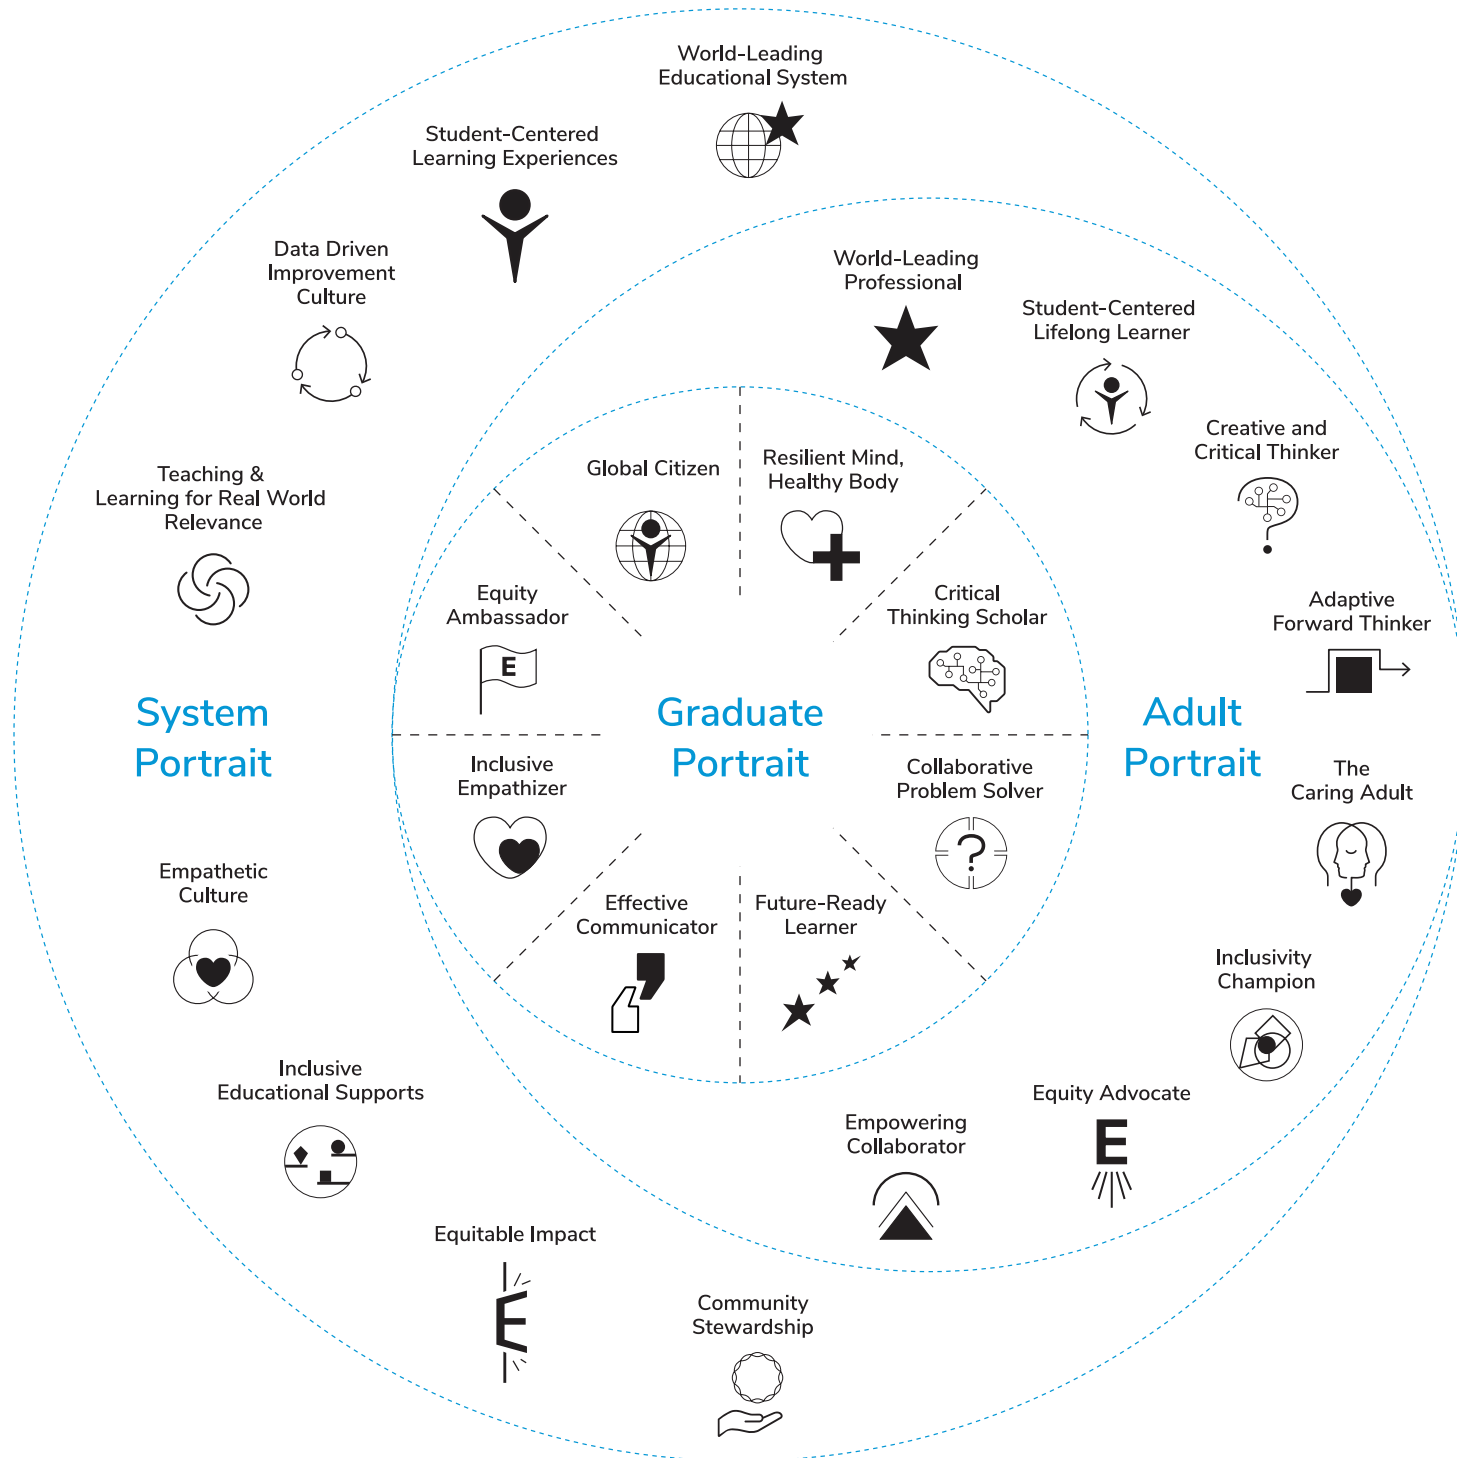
World-Leading Educational System

Student-Centered Learning Experiences

Data Driven Improvement Culture

Teaching & Learning for Real World Relevance

System Portrait

Empathetic Culture

Inclusive Educational Supports

Equitable Impact

Community Stewardship

World-Leading Professional

Student-Centered Lifelong Learner

Creative and Critical Thinker

Adaptive Forward Thinker

Adult Portrait

The Caring Adult

Inclusivity Champion

Equity Advocate

Empowering Collaborator

Global Citizen

Resilient Mind, Healthy Body

Equity Ambassador

E

Critical Thinking Scholar

Graduate Portrait

Inclusive Empathizer

Collaborative Problem Solver

Effective Communicator

Future-Ready Learner

E

E